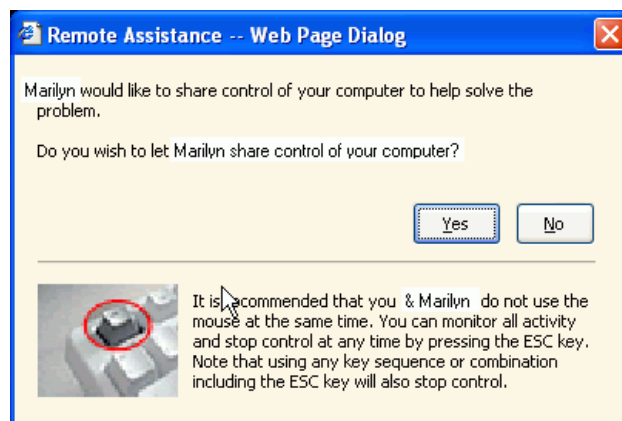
Remote Assistance -- Web Page Dialog

Marilyn would like to share control of your computer to help solve the problem.

Do you wish to let Marilyn share control of your computer?

Yes

No

It is recommended that you & Marilyn do not use the mouse at the same time. You can monitor all activity and stop control at any time by pressing the ESC key. Note that using any key sequence or combination including the ESC key will also stop control.